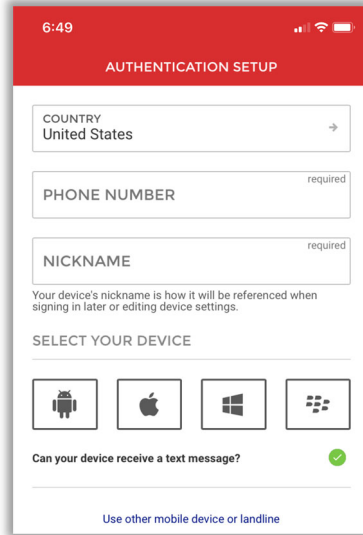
6:49

AUTHENTICATION SETUP

COUNTRY
United States

required
PHONE NUMBER

required
NICKNAME

Your device's nickname is how it will be referenced when signing in later or editing device settings.

SELECT YOUR DEVICE

Can your device receive a text message?

Use other mobile device or landline